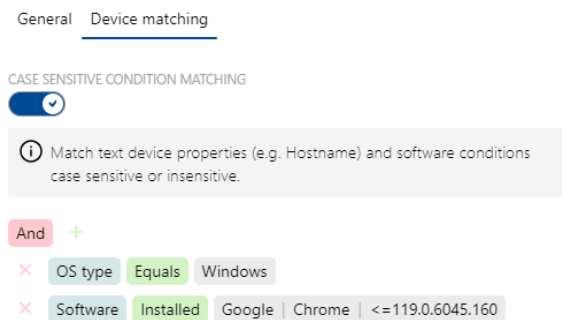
General Device matching

CASE SENSITIVE CONDITION MATCHING

Match text device properties (e.g. Hostname) and software conditions case sensitive or insensitive.

And +

× OS type Equals Windows

× Software Installed Google | Chrome | <=119.0.6045.160